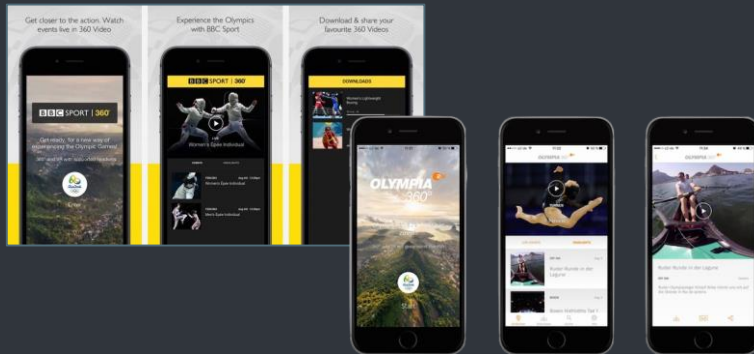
Get closer to the action. Watch events live in 360 Video

Experience the Olympics with BBC Sport

Download & share your favourite 360 Videos

BBC SPORT | 360°

Get ready for a new way of experiencing the Olympic Games!

BBC SPORT | 360°

Women's Epee Individual

Women's Epee Individual

Men's Epee Individual

DOWNLOADS

Women's Lightweight Rowing

OLYMPIA 360°

OLYMPIA 360°

Rudern Runde in der Lagune

Rudern Runde in der Lagune

Rudern Runde in der Lagune

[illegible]